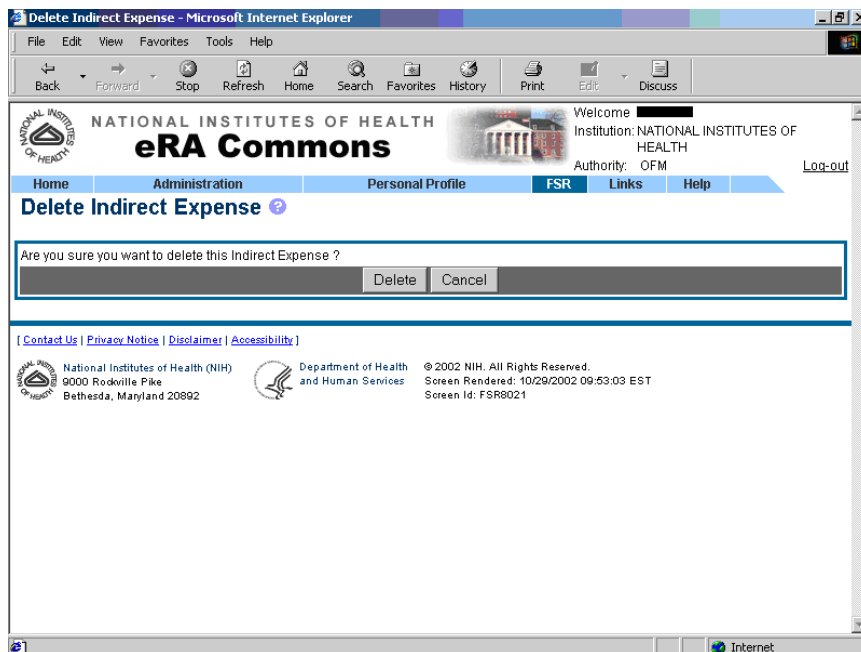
Delete Indirect Expense - Microsoft Internet Explorer

File Edit View Favorites Tools Help

Back Forward Stop Refresh Home Search Favorites History Print Edit Discuss

NATIONAL INSTITUTES OF HEALTH
eRA Commons

Welcome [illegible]
Institution: NATIONAL INSTITUTES OF HEALTH
Authority: OFM
Log-out

Home Administration Personal Profile FSR Links Help

Delete Indirect Expense

Are you sure you want to delete this Indirect Expense ?

Delete Cancel

[ Contact Us | Privacy Notice | Disclaimer | Accessibility ]

National Institutes of Health (NIH)
9000 Rockville Pike
Bethesda, Maryland 20892

Department of Health and Human Services

© 2002 NIH. All Rights Reserved.
Screen Rendered: 10/29/2002 09:53:03 EST
Screen Id: FSR8021

Internet